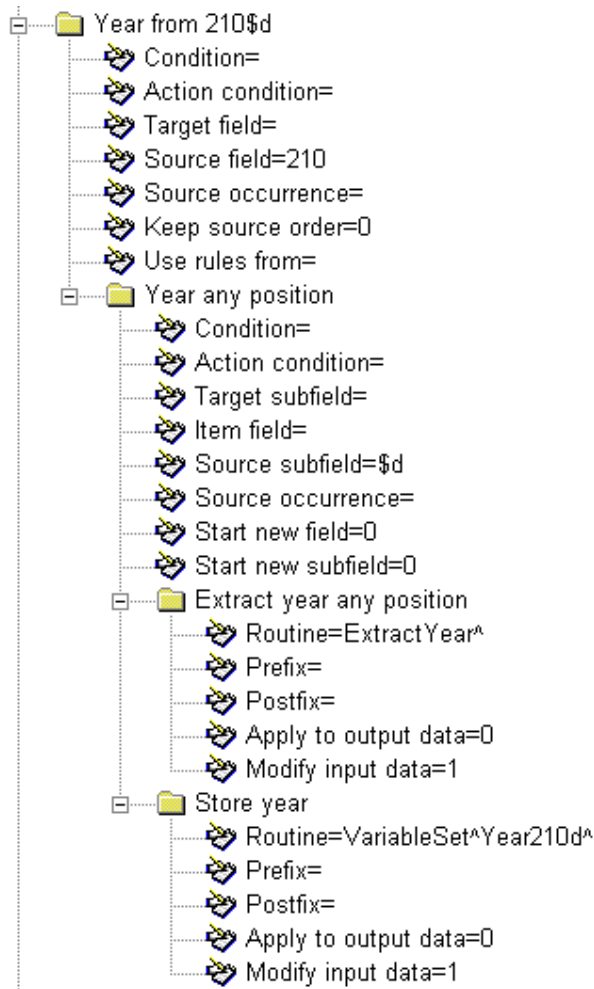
Year from 210$d
Condition=
Action condition=
Target field=
Source field=210
Source occurrence=
Keep source order=0
Use rules from=
Year any position
Condition=
Action condition=
Target subfield=
Item field=
Source subfield=$d
Source occurrence=
Start new field=0
Start new subfield=0
Extract year any position
Routine=ExtractYear^
Prefix=
Postfix=
Apply to output data=0
Modify input data=1
Store year
Routine=VariableSet^Year210d^
Prefix=
Postfix=
Apply to output data=0
Modify input data=1